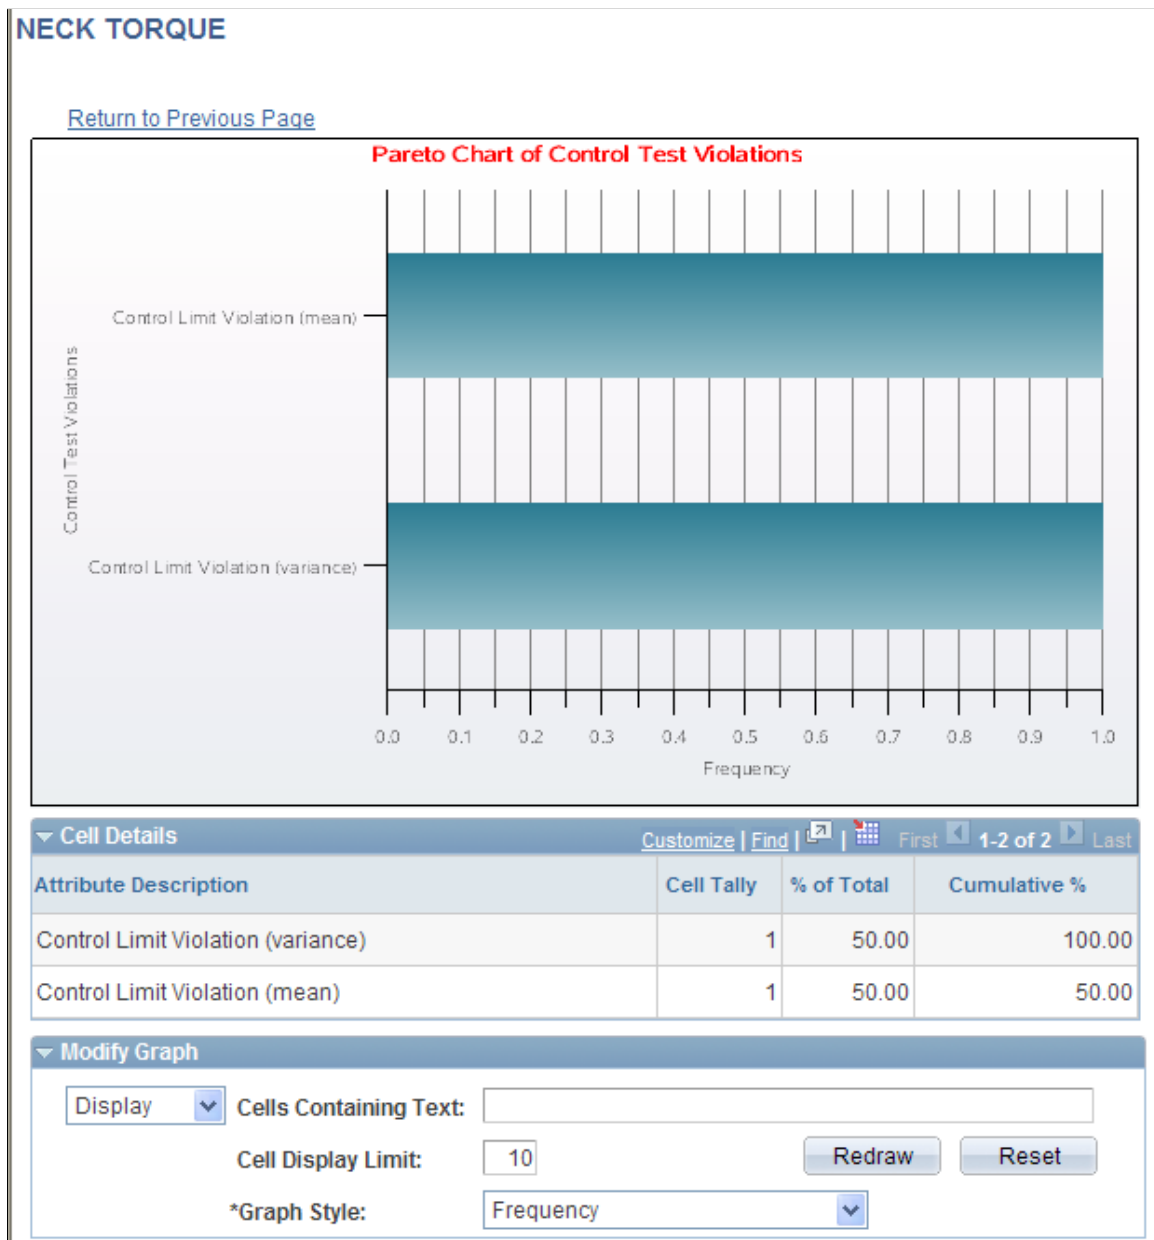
NECK TORQUE

Return to Previous Page

Pareto Chart of Control Test Violations

Control Test Violations

Control Limit Violation (mean)

Control Limit Violation (variance)

0.0 0.1 0.2 0.3 0.4 0.5 0.6 0.7 0.8 0.9 1.0

Frequency

Cell Details

Customize | Find | | First 1-2 of 2 Last

| Attribute Description | Cell Tally | % of Total | Cumulative % |
|---|---|---|---|
| Control Limit Violation (variance) | 1 | 50.00 | 100.00 |
| Control Limit Violation (mean) | 1 | 50.00 | 50.00 |

Modify Graph

Display

Cells Containing Text:

Cell Display Limit: 10

Redraw

Reset

*Graph Style: Frequency